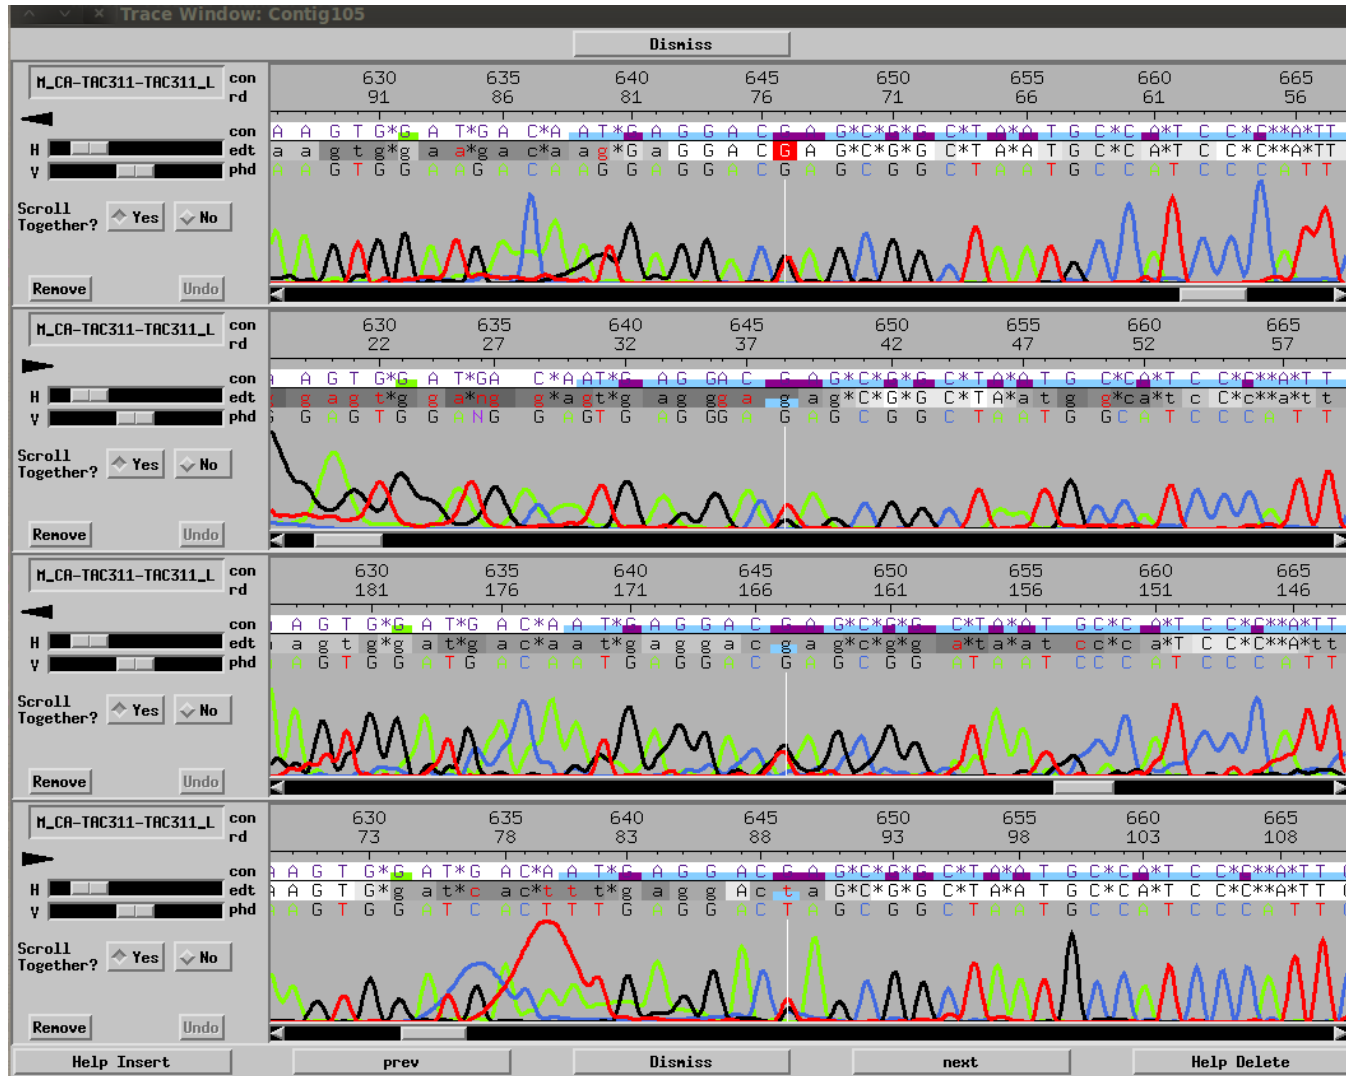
Trace Window: Contig105

Dismiss

M_CA-TAC311-TAC311_L
con
rd
con
H edt
V phd
Scroll Together? Yes No
Remove Undo

630 635 640 645 650 655 660 665
91 86 81 76 71 66 61 56

A A G T G*G A T*G A C*A A T*G A G G A C G A G*C*G*G C*T A*A T G C*C A*T C C*C**A*TT
a a g t g*g a a*g a c*a a g*G a G G A C G A G*C*G*G C*T A*A T G C*C A*T C C*C**A*TT
A A G T G G A A G A C A A G G A G G A C G A G C G G C T A A T G C C A T C C C A T T

M_CA-TAC311-TAC311_L
con
rd
con
H edt
V phd
Scroll Together? Yes No
Remove Undo

630 635 640 645 650 655 660 665
22 27 32 37 42 47 52 57

A G T G*G A T*GA C*A AT*G A G GA C G A G*C*G*G C*T A*A T G C*C A*T C C*C**A*T T
a g t*g g a*ng g*a g t*g a g gg a g a g*C*G*G C*T A*a t g g*c a*t c C*c**a*t t
G A G T G G A N G G A G T G A G G G A G A G C G G C T A A T G G C A T C C C A T T

M_CA-TAC311-TAC311_L
con
rd
con
H edt
V phd
Scroll Together? Yes No
Remove Undo

630 635 640 645 650 655 660 665
181 176 171 166 161 156 151 146

A G T G*G A T*G A C*A A T*G A G G A C G A G*C*G*G C*T A*A T G C*C A*T C C*C**A*T T
a g t g*g a t*g a c*a a t*g a g g a c g a g*c*g*g a*t a*a t c c*c a*T C C*C**A*t t
A G T G G A T G A C A A T G A G G A C G A G C G G A T A A T C C C A T C C C A T T

M_CA-TAC311-TAC311_L
con
rd
con
H edt
V phd
Scroll Together? Yes No
Remove Undo

630 635 640 645 650 655 660 665
73 78 83 88 93 98 103 108

A A G T G*G A T*G A C*A A T*G A G G A C G A G*C*G*G C*T A*A T G C*C A*T C C*C**A*T T
A A G T G*g a t*c a c*t t t*g a g g A c t a G*C*G*G C*T A*A T G C*C A*T C C*C**A*T T
A A G T G G A T C A C T T T G A G G A C T A G C G G C T A A T G C C A T C C C A T T

Help Insert prev Dismiss next Help Delete